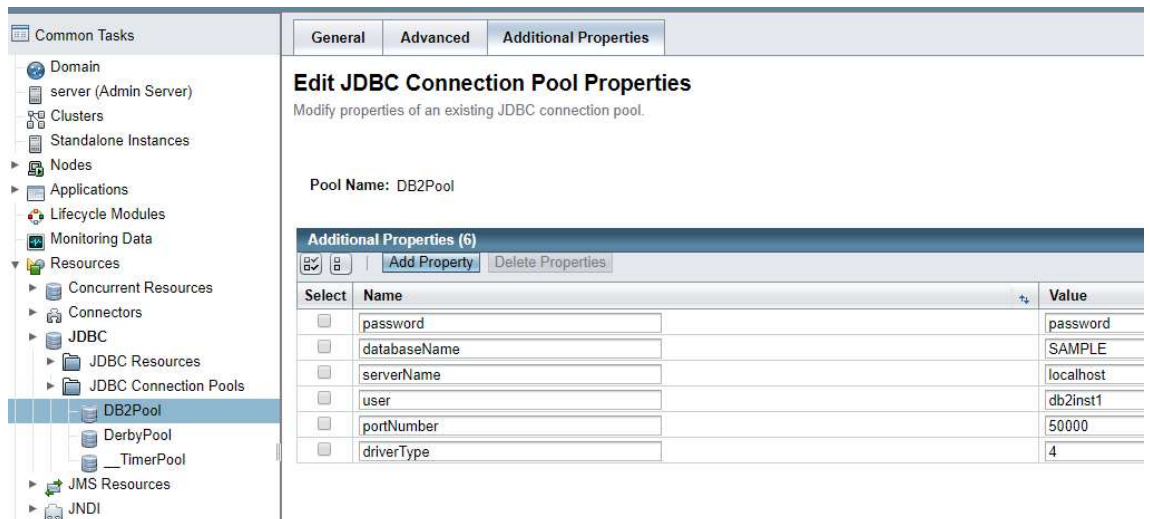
Common Tasks
Domain
server (Admin Server)
Clusters
Standalone Instances
Nodes
Applications
Lifecycle Modules
Monitoring Data
Resources
Concurrent Resources
Connectors
JDBC
JDBC Resources
JDBC Connection Pools
DB2Pool
DerbyPool
__TimerPool
JMS Resources
JNDI

General | Advanced | Additional Properties

Edit JDBC Connection Pool Properties
Modify properties of an existing JDBC connection pool.

Pool Name: DB2Pool

Additional Properties (6)
Add Property | Delete Properties

| Select | Name | Value |
|---|---|---|
| | password | password |
| | databaseName | SAMPLE |
| | serverName | localhost |
| | user | db2inst1 |
| | portNumber | 50000 |
| | driverType | 4 |